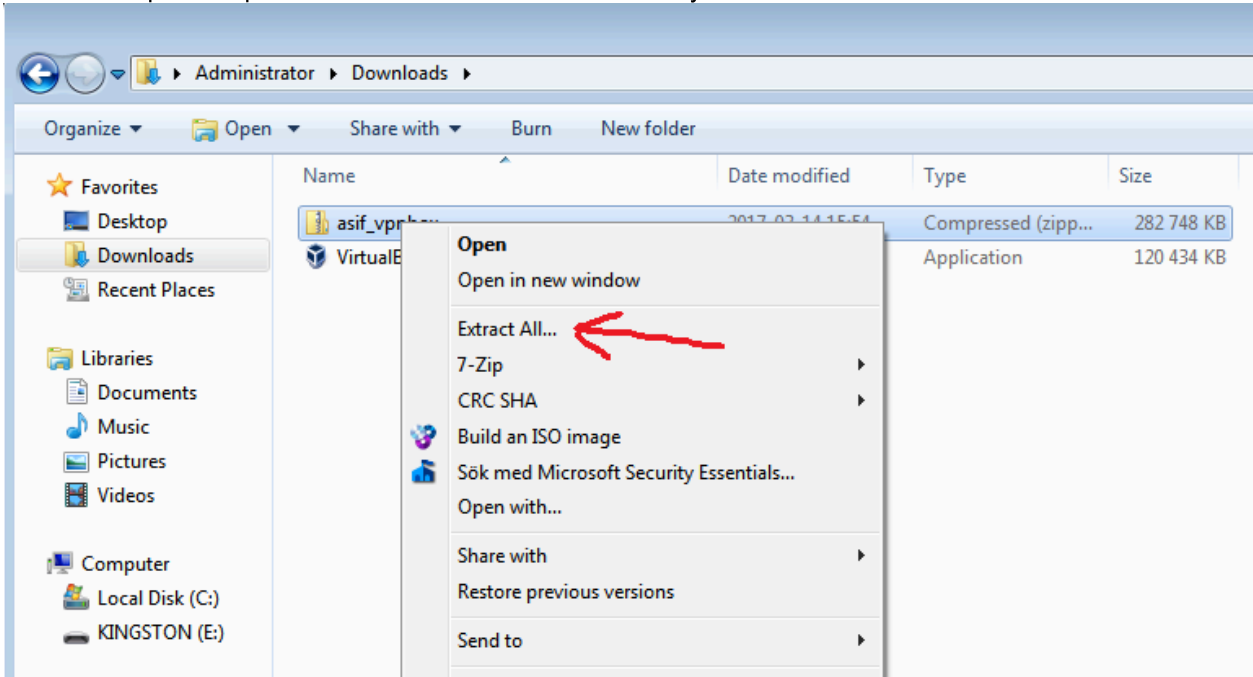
Administrator ▸ Downloads ▸

Organize ▾ Open ▾ Share with ▾ Burn New folder

Favorites
Desktop
Downloads
Recent Places

Libraries
Documents
Music
Pictures
Videos

Computer
Local Disk (C:)
KINGSTON (E:)

| Name | Date modified | Type | Size |
|---|---|---|---|
| asif_vpn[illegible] | 2017-02-14 15:54 | Compressed (zipp... | 282 748 KB |
| VirtualB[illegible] | | Application | 120 434 KB |

Open
Open in new window
Extract All...
7-Zip
CRC SHA
Build an ISO image
Sök med Microsoft Security Essentials...
Open with...
Share with
Restore previous versions
Send to